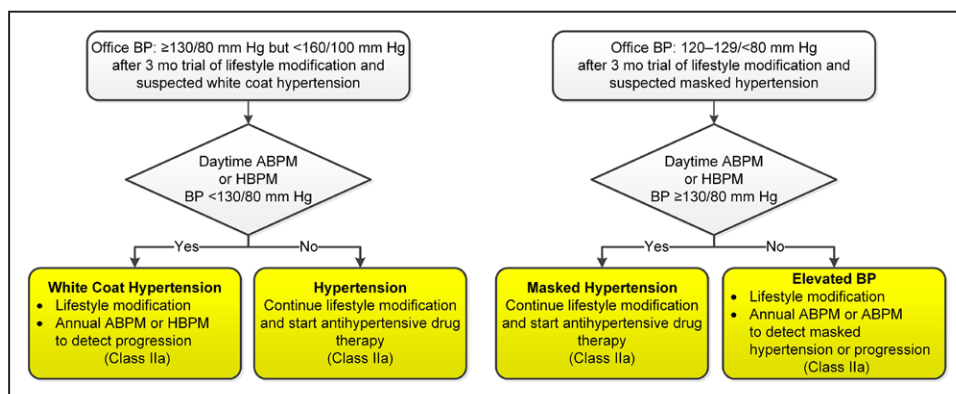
Office BP: ≥130/80 mm Hg but <160/100 mm Hg after 3 mo trial of lifestyle modification and suspected white coat hypertension

Daytime ABPM or HBPM BP <130/80 mm Hg

Yes

No

White Coat Hypertension
• Lifestyle modification
• Annual ABPM or HBPM to detect progression
(Class IIa)

Hypertension
Continue lifestyle modification and start antihypertensive drug therapy
(Class IIa)

Office BP: 120–129/<80 mm Hg after 3 mo trial of lifestyle modification and suspected masked hypertension

Daytime ABPM or HBPM BP ≥130/80 mm Hg

Yes

No

Masked Hypertension
Continue lifestyle modification and start antihypertensive drug therapy
(Class IIa)

Elevated BP
• Lifestyle modification
• Annual ABPM or ABPM to detect masked hypertension or progression
(Class IIa)